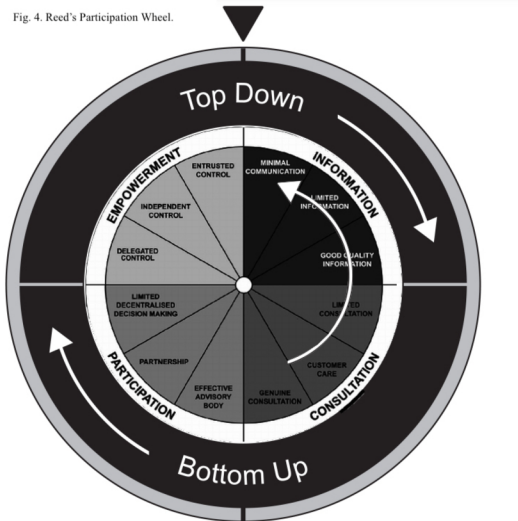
Fig. 4. Reed's Participation Wheel.

Top Down

EMPOWERMENT

INFORMATION

ENTRUSTED CONTROL

INDEPENDENT CONTROL

DELEGATED CONTROL

MINIMAL COMMUNICATION

LIMITED INFORMATION

GOOD QUALITY INFORMATION

LIMITED DECENTRALISED DECISION MAKING

PARTNERSHIP

EFFECTIVE ADVISORY BODY

LIMITED CONSULTATION

CUSTOMER CARE

GENUINE CONSULTATION

PARTICIPATION

CONSULTATION

Bottom Up